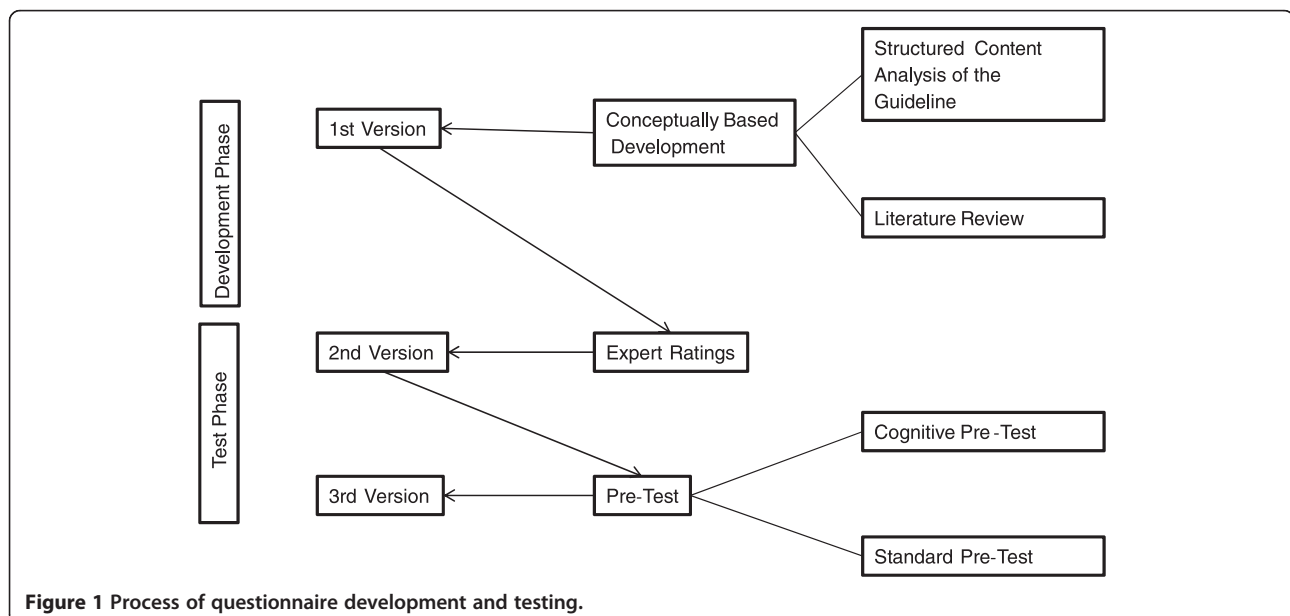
Development Phase

Test Phase

1st Version

Conceptually Based Development

Structured Content Analysis of the Guideline

Literature Review

2nd Version

Expert Ratings

3rd Version

Pre-Test

Cognitive Pre -Test

Standard Pre-Test

Figure 1 Process of questionnaire development and testing.